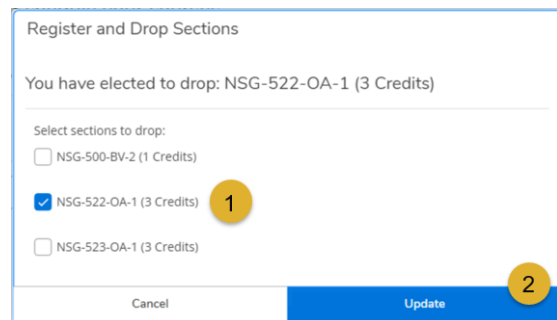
Register and Drop Sections

You have elected to drop: NSG-522-OA-1 (3 Credits)

Select sections to drop:

NSG-500-BV-2 (1 Credits)

NSG-522-OA-1 (3 Credits)

1

NSG-523-OA-1 (3 Credits)

2

Cancel

Update